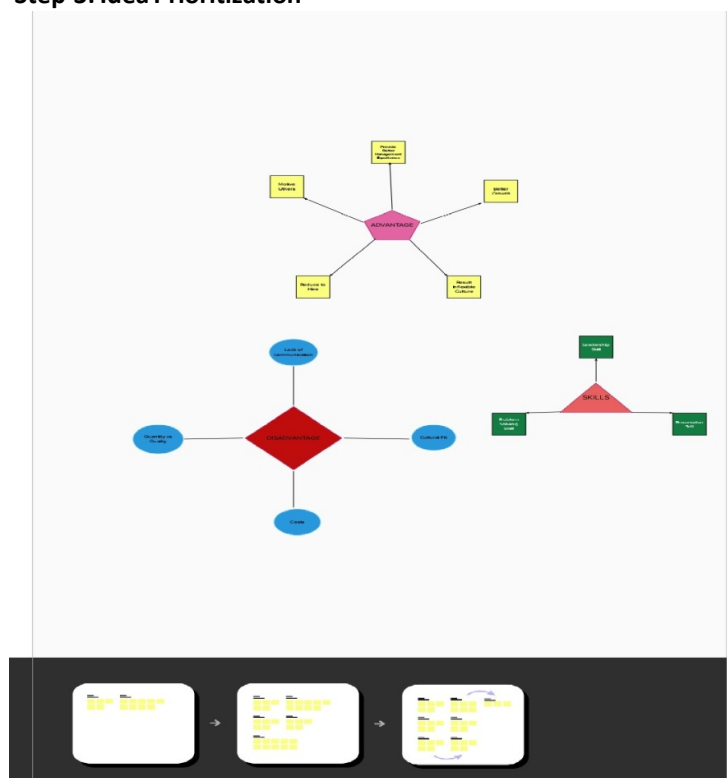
Step 3: Idea Prioritization

Provide Better Management Experience

Motive Others

Better Growth

ADVANTAGE

Reduce to Hire

Result in Positive Culture

Lack of Communication

Quantity vs Quality

DISADVANTAGE

Cultural Fit

Costs

Leadership Skill

SKILLS

Problem Solving Skill

Presentation Skill